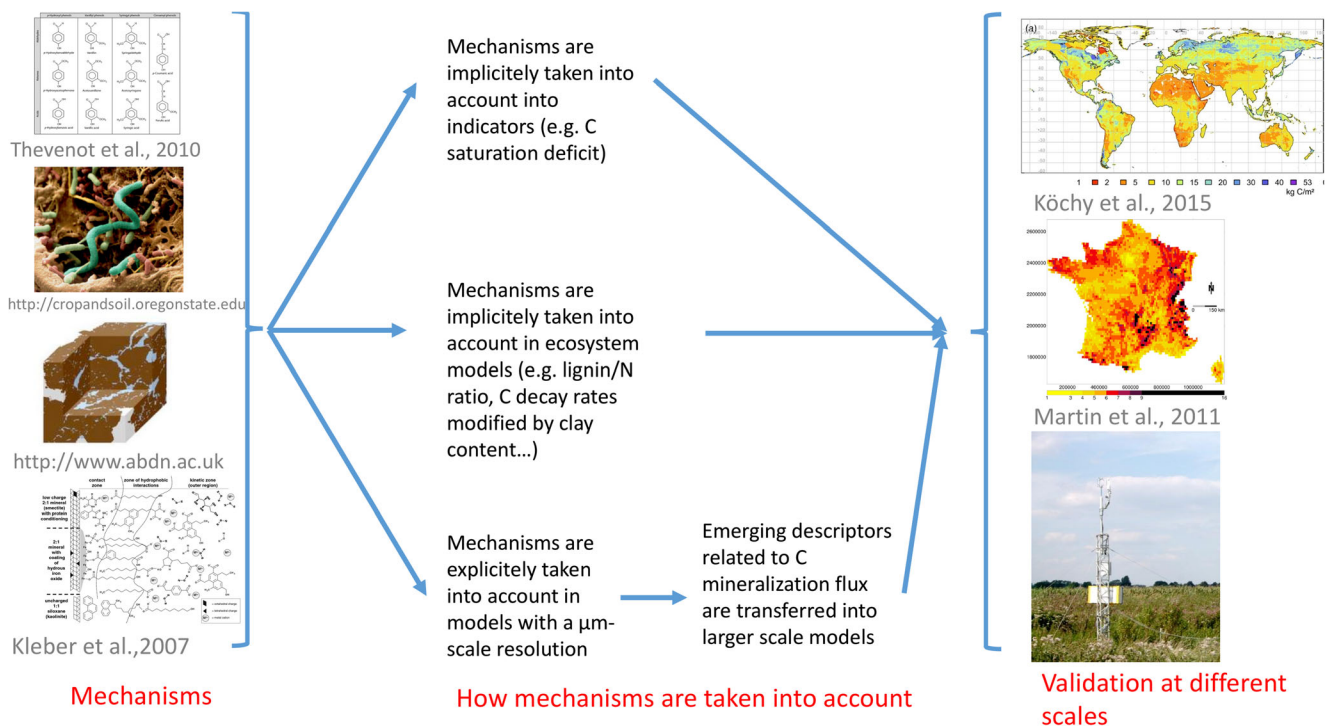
Thevenot et al., 2010

http://cropandsoil.oregonstate.edu

http://www.abdn.ac.uk

low charge 2:1 mineral (smectite) with protein conditioning

2:1 mineral with coating of hydrous iron oxide

uncharged 1:1 siloxane (kaolinite)

contact zone

zone of hydrophobic interactions

kinetic zone (outer region)

Kleber et al.,2007

Mechanisms

Mechanisms are implicitely taken into account into indicators (e.g. C saturation deficit)

Mechanisms are implicitely taken into account in ecosystem models (e.g. lignin/N ratio, C decay rates modified by clay content…)

Mechanisms are explicitely taken into account in models with a µm-scale resolution

Emerging descriptors related to C mineralization flux are transferred into larger scale models

How mechanisms are taken into account

(a)

1 2 5 10 15 20 30 40 53

kg C/m²

Köchy et al., 2015

2600000 2400000 2200000 2000000 1800000

N

0 150 km

200000 400000 600000 800000 1000000

Martin et al., 2011

Validation at different scales